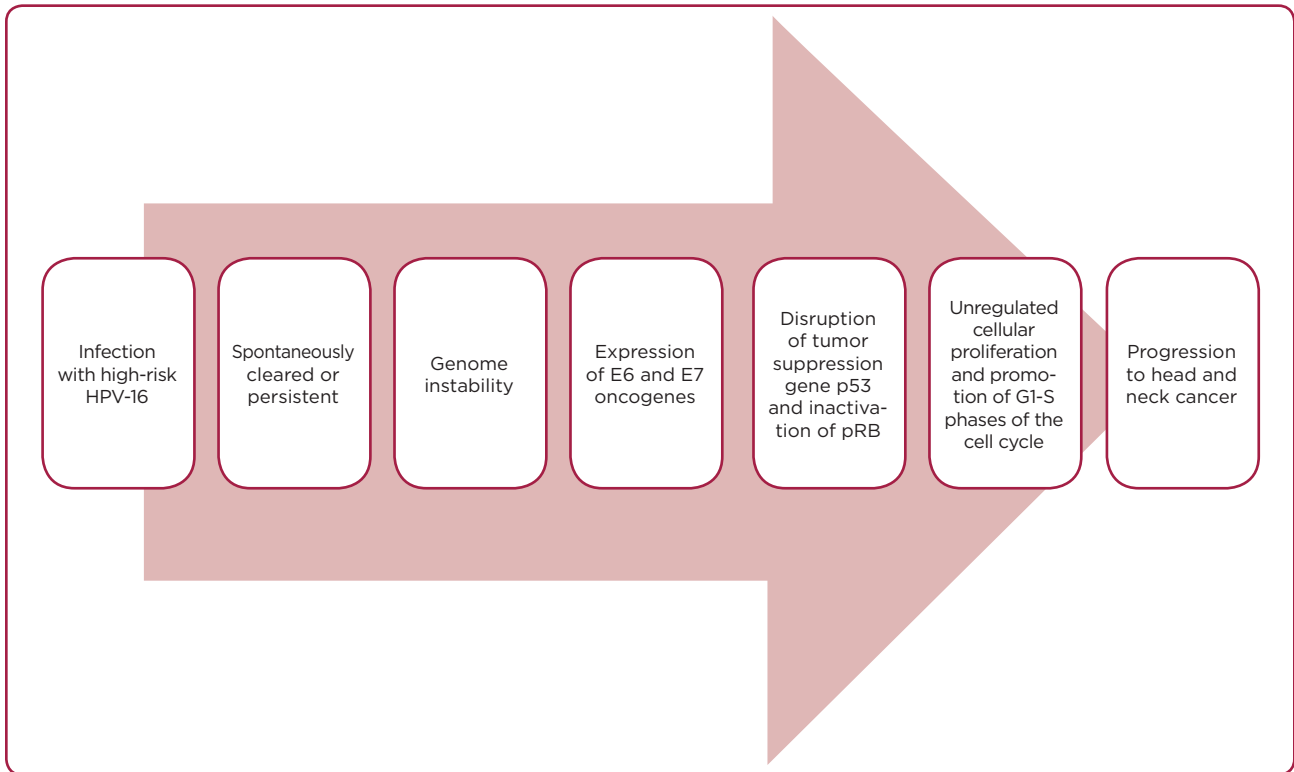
Infection with high-risk HPV-16

Spontaneously cleared or persistent

Genome instability

Expression of E6 and E7 oncogenes

Disruption of tumor suppression gene p53 and inactivation of pRB

Unregulated cellular proliferation and promotion of G1-S phases of the cell cycle

Progression to head and neck cancer